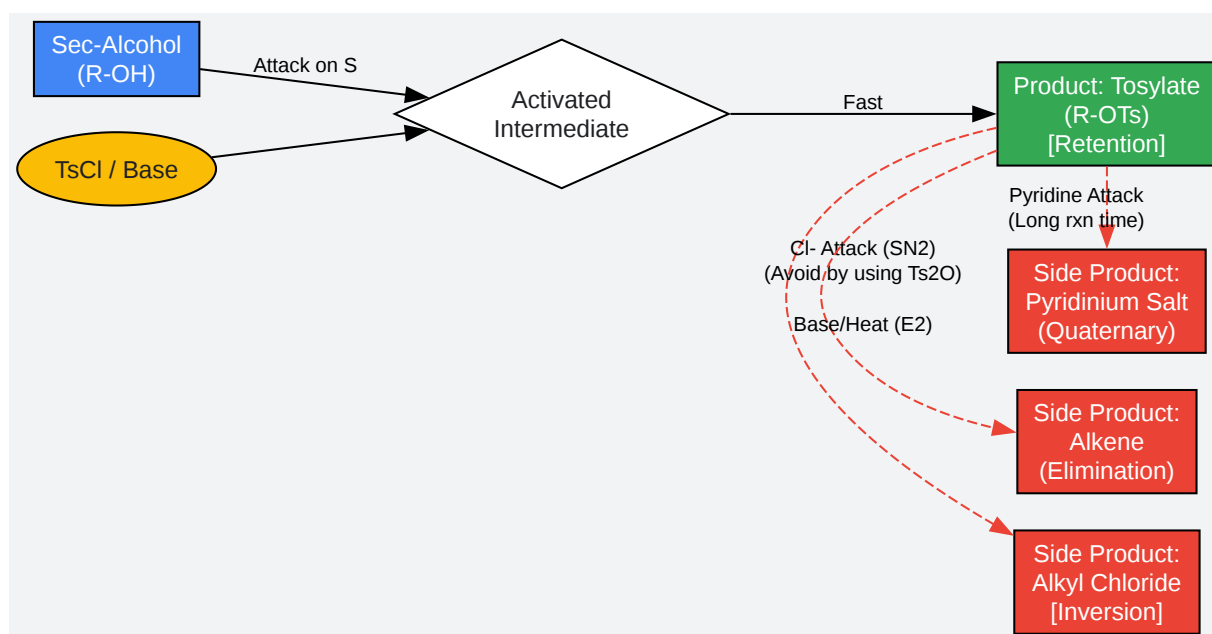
Sec-Alcohol (R-OH)

Attack on S

TsCl / Base

Activated Intermediate

Fast

Product: Tosylate (R-OTs) [Retention]

Pyridine Attack (Long rxn time)

Cl- Attack (SN2) (Avoid by using Ts2O)

Base/Heat (E2)

Side Product: Pyridinium Salt (Quaternary)

Side Product: Alkene (Elimination)

Side Product: Alkyl Chloride [Inversion]